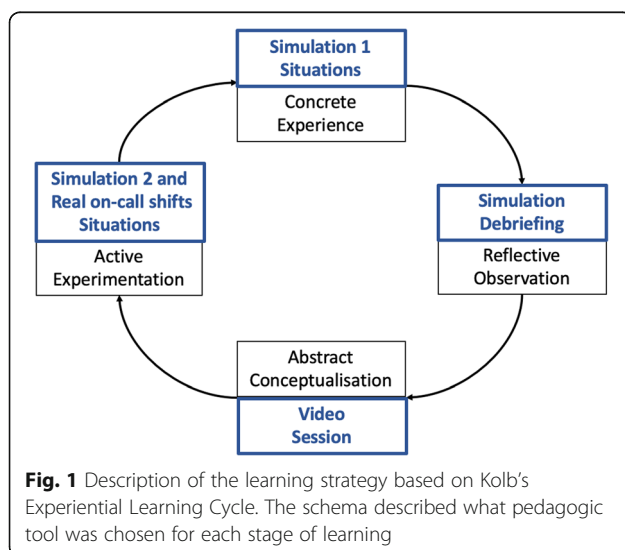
Simulation 1 Situations

Concrete Experience

Simulation Debriefing

Reflective Observation

Abstract Conceptualisation

Video Session

Simulation 2 and Real on-call shifts Situations

Active Experimentation

**Fig. 1** Description of the learning strategy based on Kolb's Experiential Learning Cycle. The schema described what pedagogic tool was chosen for each stage of learning